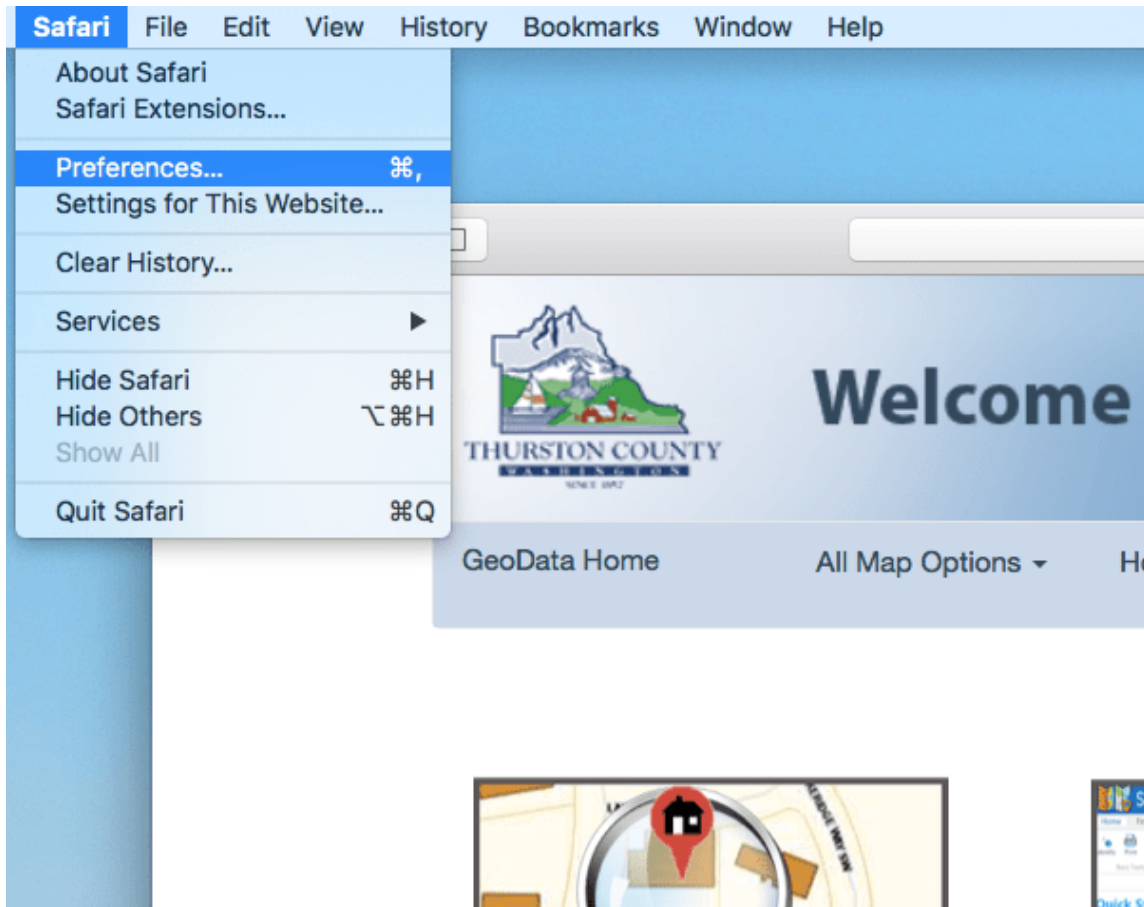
Safari File Edit View History Bookmarks Window Help

About Safari
Safari Extensions...

Preferences... ⌘,
Settings for This Website...

Clear History...

Services ▶

Hide Safari ⌘H
Hide Others ⌥⌘H
Show All

Quit Safari ⌘Q

THURSTON COUNTY
WASHINGTON
SINCE 1852

Welcome

GeoData Home
All Map Options
H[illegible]